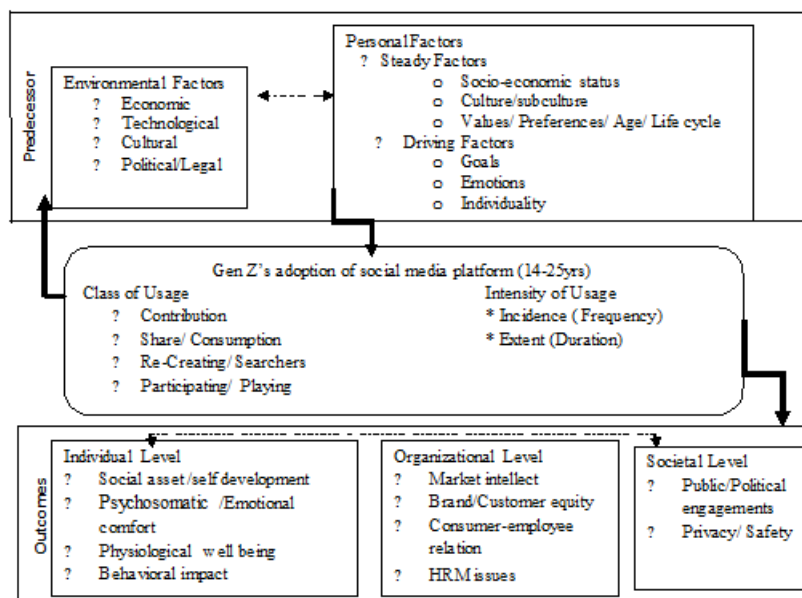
Predecessor

Environmental Factors
? Economic
? Technological
? Cultural
? Political/Legal

Personal Factors
? Steady Factors
o Socio-economic status
o Culture/subculture
o Values/ Preferences/ Age/ Life cycle
? Driving Factors
o Goals
o Emotions
o Individuality

Gen Z's adoption of social media platform (14-25yrs)
Class of Usage
? Contribution
? Share/ Consumption
? Re-Creating/ Searchers
? Participating/ Playing

Intensity of Usage
* Incidence ( Frequency)
* Extent (Duration)

Outcomes

Individual Level
? Social asset /self development
? Psychosomatic /Emotional comfort
? Physiological well being
? Behavioral impact

Organizational Level
? Market intellect
? Brand/Customer equity
? Consumer-employee relation
? HRM issues

Societal Level
? Public/Political engagements
? Privacy/ Safety